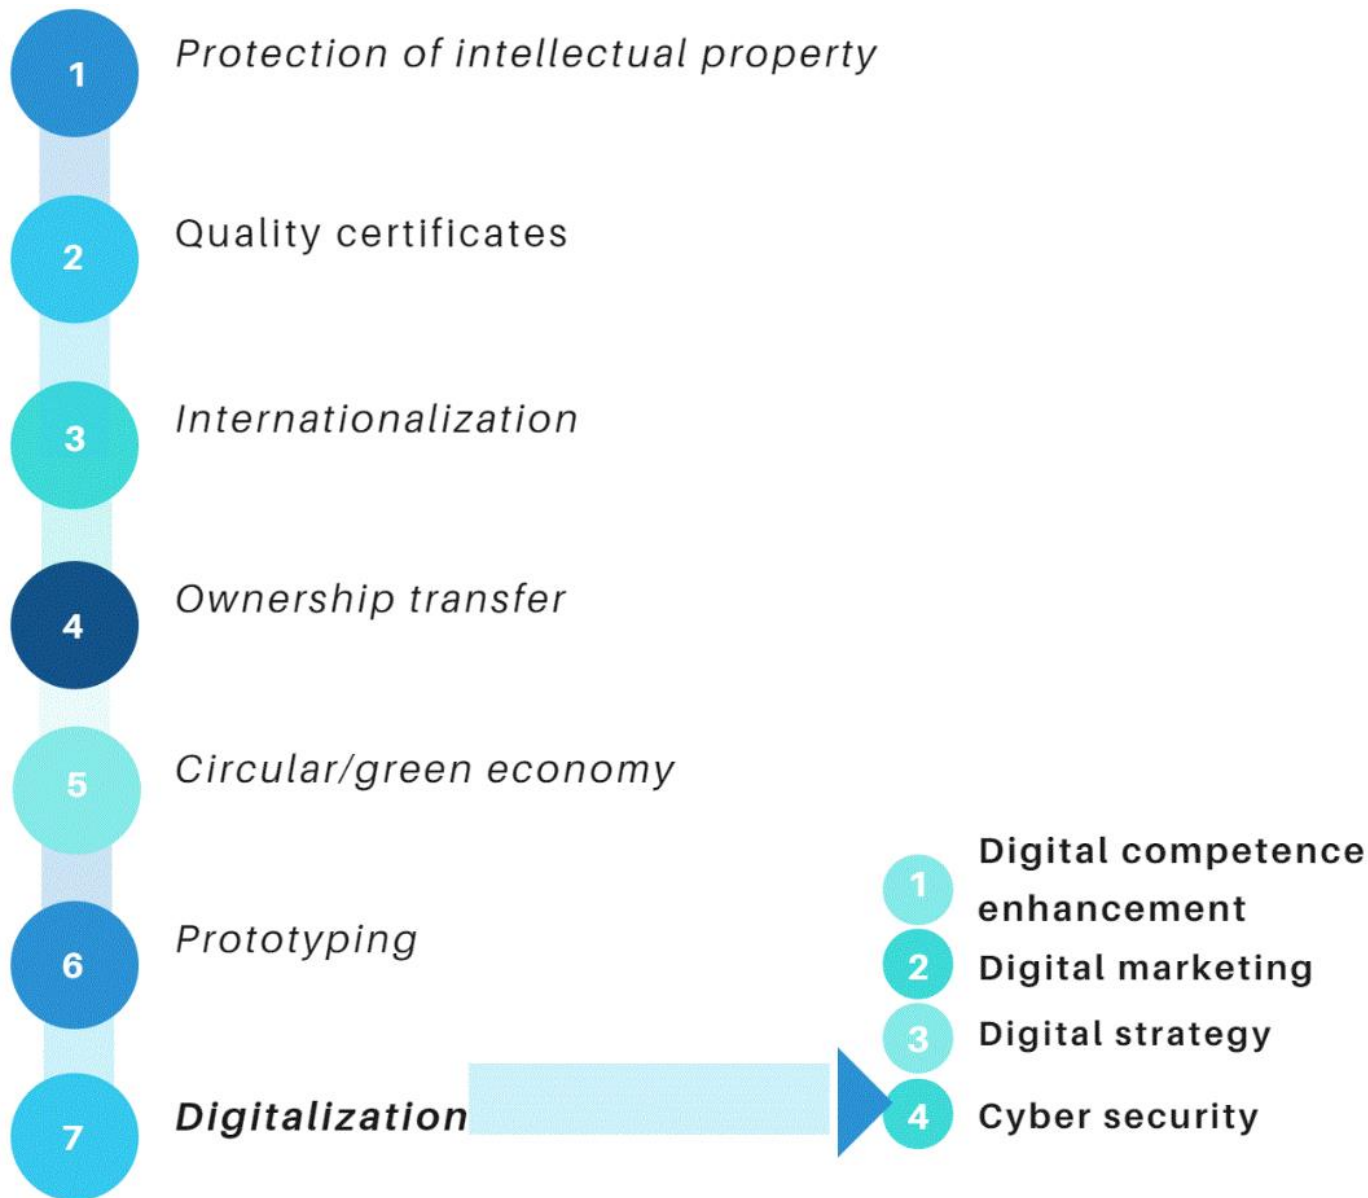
1 Protection of intellectual property

2 Quality certificates

3 Internationalization

4 Ownership transfer

5 Circular/green economy

6 Prototyping

7 Digitalization

1 Digital competence enhancement

2 Digital marketing

3 Digital strategy

4 Cyber security